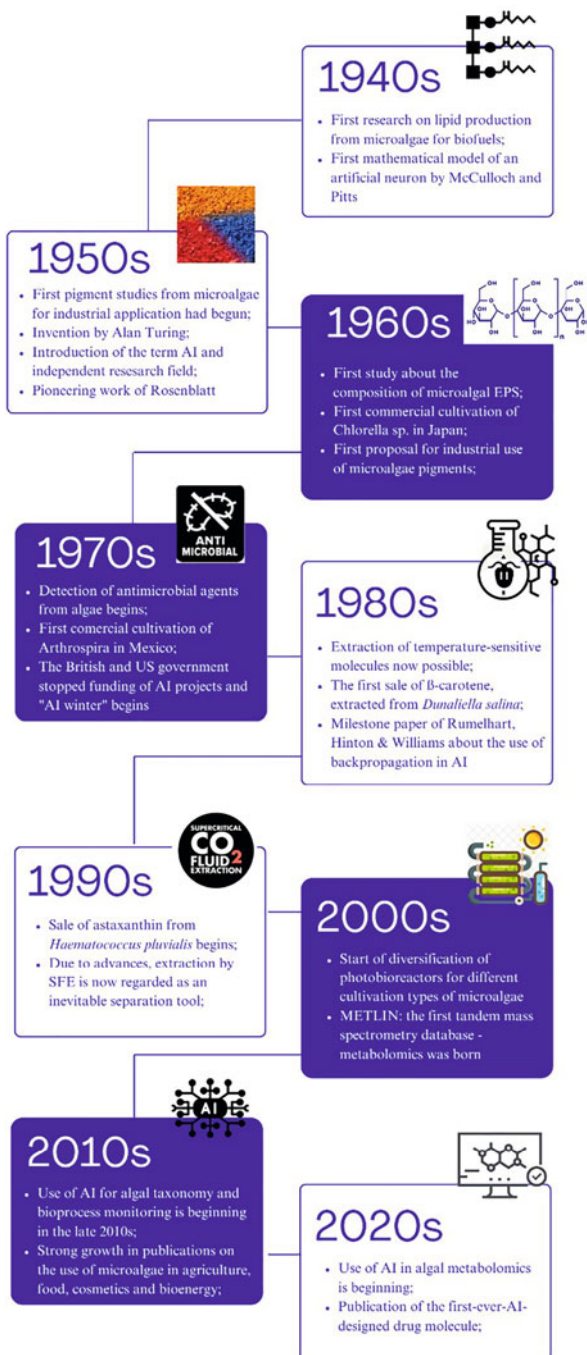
1940s

- First research on lipid production from microalgae for biofuels;
- First mathematical model of an artificial neuron by McCulloch and Pitts

1950s

- First pigment studies from microalgae for industrial application had begun;
- Invention by Alan Turing;
- Introduction of the term AI and independent resesarch field;
- Pioneering work of Rosenblatt

1960s

- First study about the composition of microalgal EPS;
- First commercial cultivation of Chlorella sp. in Japan;
- First proposal for industrial use of microalgae pigments;

ANTI MICROBIAL

1970s

- Detection of antimicrobial agents from algae begins;
- First comercial cultivation of Arthrospira in Mexico;
- The British and US government stopped funding of AI projects and "AI winter" begins

1980s

- Extraction of temperature-sensitive molecules now possible;
- The first sale of ß-carotene, extracted from *Dunaliella salina*;
- Milestone paper of Rumelhart, Hinton & Williams about the use of backpropagation in AI

SUPERCRITICAL $CO_2$ FLUID EXTRACTION

1990s

- Sale of astaxanthin from *Haematococcus pluvialis* begins;
- Due to advances, extraction by SFE is now regarded as an inevitable separation tool;

2000s

- Start of diversification of photobioreactors for different cultivation types of microalgae
- METLIN: the first tandem mass spectrometry database - metabolomics was born

AI

2010s

- Use of AI for algal taxonomy and bioprocess monitoring is beginning in the late 2010s;
- Strong growth in publications on the use of microalgae in agriculture, food, cosmetics and bioenergy;

2020s

- Use of AI in algal metabolomics is beginning;
- Publication of the first-ever-AI-designed drug molecule;